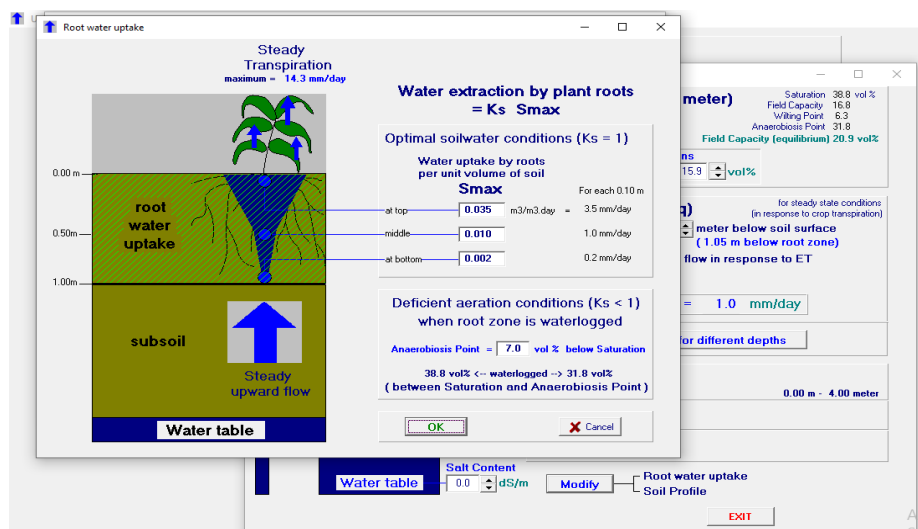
Root water uptake

Steady Transpiration
maximum = 14.3 mm/day

0.00 m
0.50m
1.00m

root water uptake

subsoil

Steady upward flow

Water table

Water extraction by plant roots
= Ks Smax

Optimal soilwater conditions (Ks = 1)

Water uptake by roots per unit volume of soil
Smax
For each 0.10 m

at top 0.035 m3/m3.day = 3.5 mm/day
middle 0.010 1.0 mm/day
at bottom 0.002 0.2 mm/day

Deficient aeration conditions (Ks < 1)
when root zone is waterlogged

Anaerobiosis Point = 7.0 vol % below Saturation

38.8 vol% <-- waterlogged --> 31.8 vol%
( between Saturation and Anaerobiosis Point )

OK
Cancel

meter)
Saturation 38.8 vol %
Field Capacity 16.8
Wilting Point 6.3
Anaerobiosis Point 31.8
Field Capacity (equilibrium) 20.9 vol%

ns
15.9 vol%

for steady state conditions
(in response to crop transpiration)
meter below soil surface
( 1.05 m below root zone)
flow in response to ET

= 1.0 mm/day

for different depths

0.00 m - 4.00 meter

Water table
Salt Content
0.0 dS/m
Modify
Root water uptake
Soil Profile

EXIT